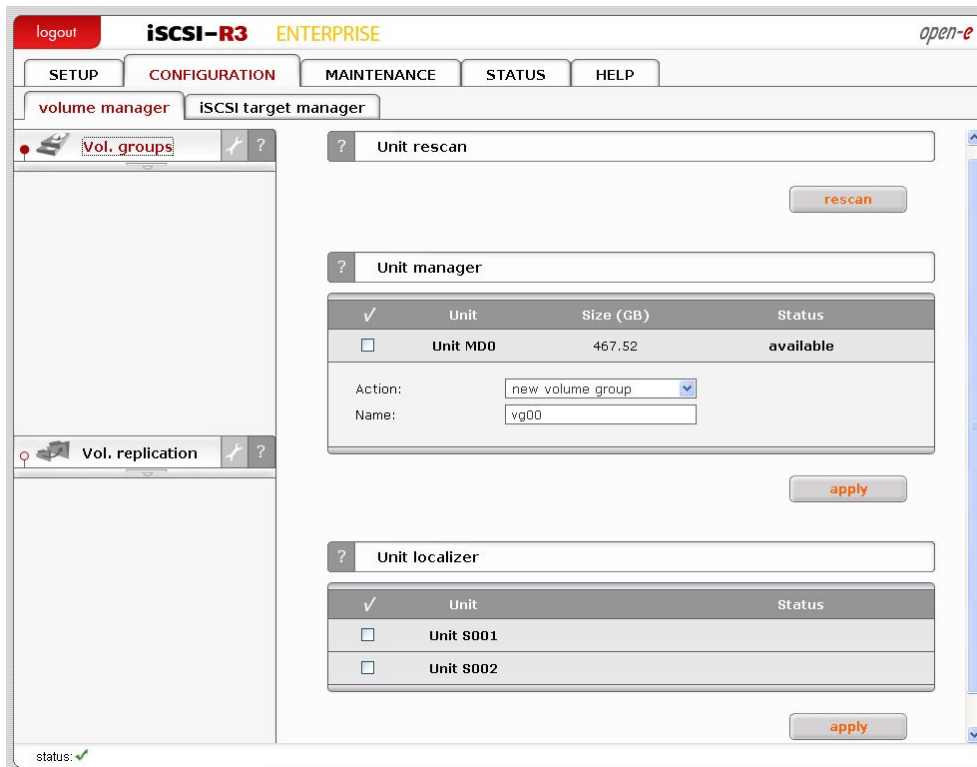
logout iSCSI-R3 ENTERPRISE open-e

SETUP | CONFIGURATION | MAINTENANCE | STATUS | HELP

volume manager | iSCSI target manager

Vol. groups ?

Vol. replication ?

? Unit rescan

rescan

? Unit manager

| ✓ | Unit | Size (GB) | Status |
|---|---|---|---|
| ☐ | Unit MD0 | 467.52 | available |

Action: new volume group
Name: vg00

apply

? Unit localizer

| ✓ | Unit | Status |
|---|---|---|
| ☐ | Unit S001 | |
| ☐ | Unit S002 | |

apply

status: ✓